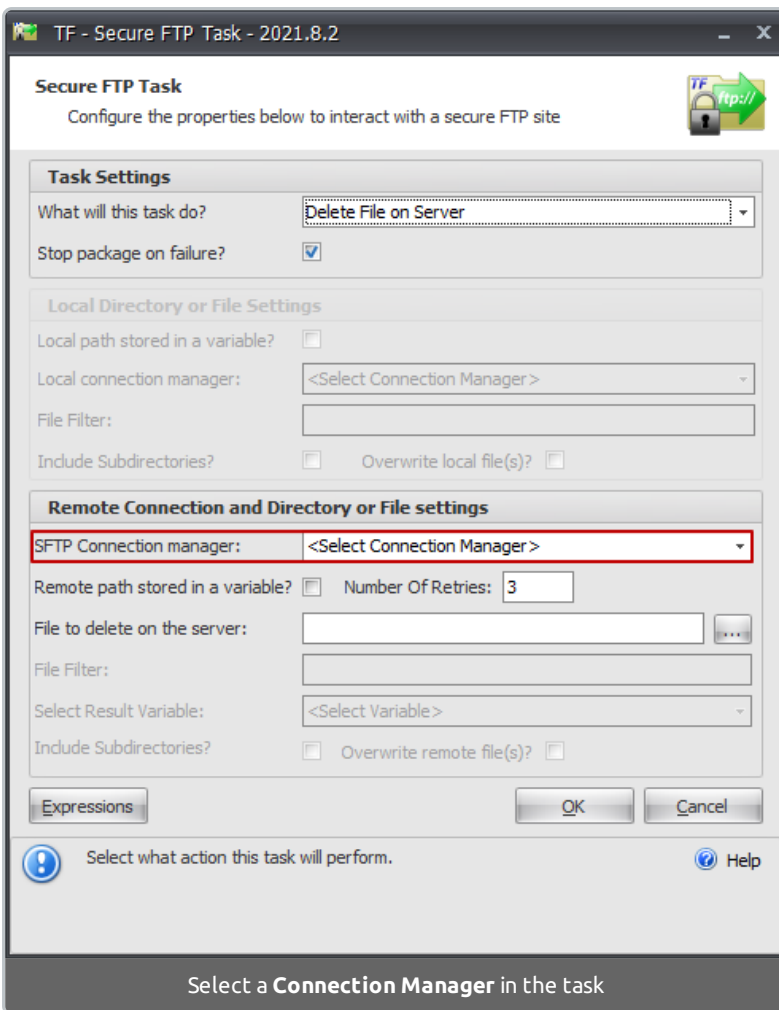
TF - Secure FTP Task - 2021.8.2

Secure FTP Task
Configure the properties below to interact with a secure FTP site

TF ftp://

Task Settings
What will this task do? Delete File on Server
Stop package on failure?

Local Directory or File Settings
Local path stored in a variable?
Local connection manager: <Select Connection Manager>
File Filter:
Include Subdirectories? Overwrite local file(s)?

Remote Connection and Directory or File settings
SFTP Connection manager: <Select Connection Manager>
Remote path stored in a variable? Number Of Retries: 3
File to delete on the server: ...
File Filter:
Select Result Variable: <Select Variable>
Include Subdirectories? Overwrite remote file(s)?

Expressions OK Cancel

Select what action this task will perform. Help

Select a **Connection Manager** in the task